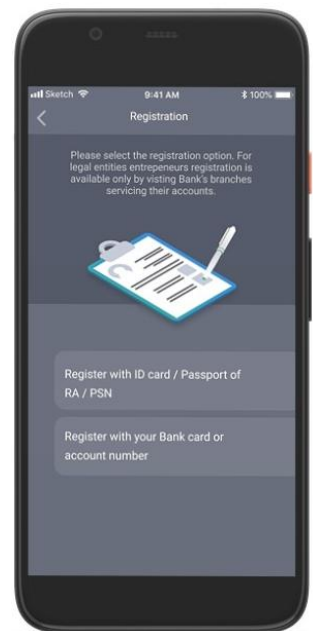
Sketch 9:41 AM 100%

Registration

Please select the registration option. For legal entities entrepeneurs registration is available only by visting Bank's branches servicing their accounts.

Register with ID card / Passport of RA / PSN

Register with your Bank card or account number